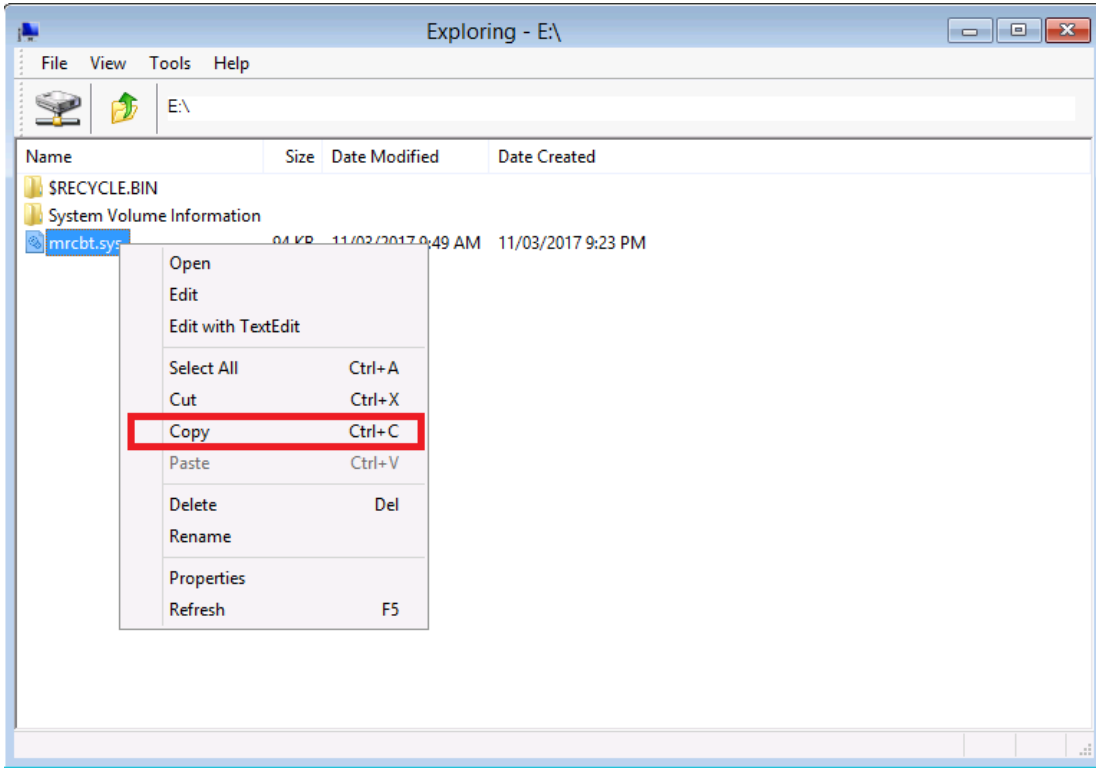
Exploring - E:\

File View Tools Help

E:\

| Name | Size | Date Modified | Date Created |
|---|---|---|---|
| $RECYCLE.BIN | | | |
| System Volume Information | | | |
| mrcbt.sys | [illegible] KB | 11/03/2017 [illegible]:49 AM | 11/03/2017 9:23 PM |

Open
Edit
Edit with TextEdit

Select All Ctrl+A
Cut Ctrl+X
Copy Ctrl+C
Paste Ctrl+V

Delete Del
Rename

Properties
Refresh F5